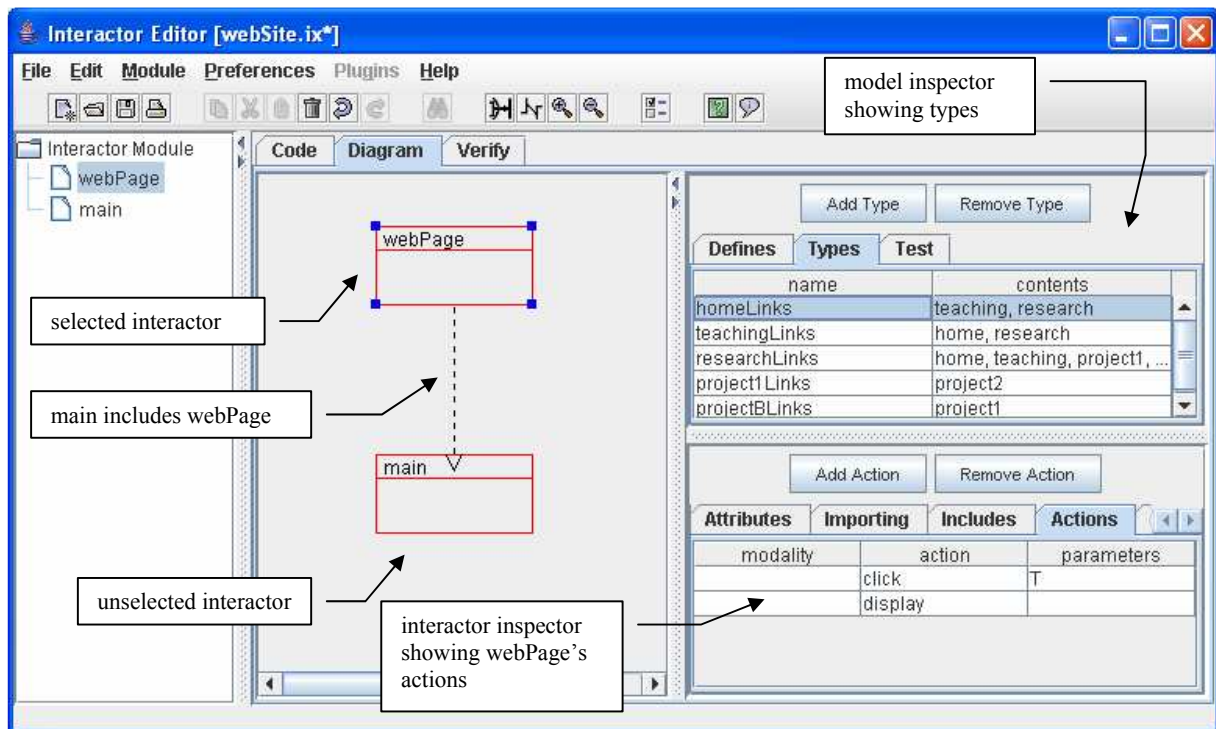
Interactor Editor [webSite.ix*]

File Edit Module Preferences Plugins Help

model inspector showing types

Interactor Module
webPage
main

Code Diagram Verify

webPage

main

selected interactor

main includes webPage

unselected interactor

Add Type Remove Type

Defines Types Test

| name | contents |
|---|---|
| homeLinks | teaching, research |
| teachingLinks | home, research |
| researchLinks | home, teaching, project1, ... |
| project1Links | project2 |
| projectBLinks | project1 |

Add Action Remove Action

Attributes Importing Includes Actions

| modality | action | parameters |
|---|---|---|
| | click | T |
| | display | |

interactor inspector showing webPage's actions